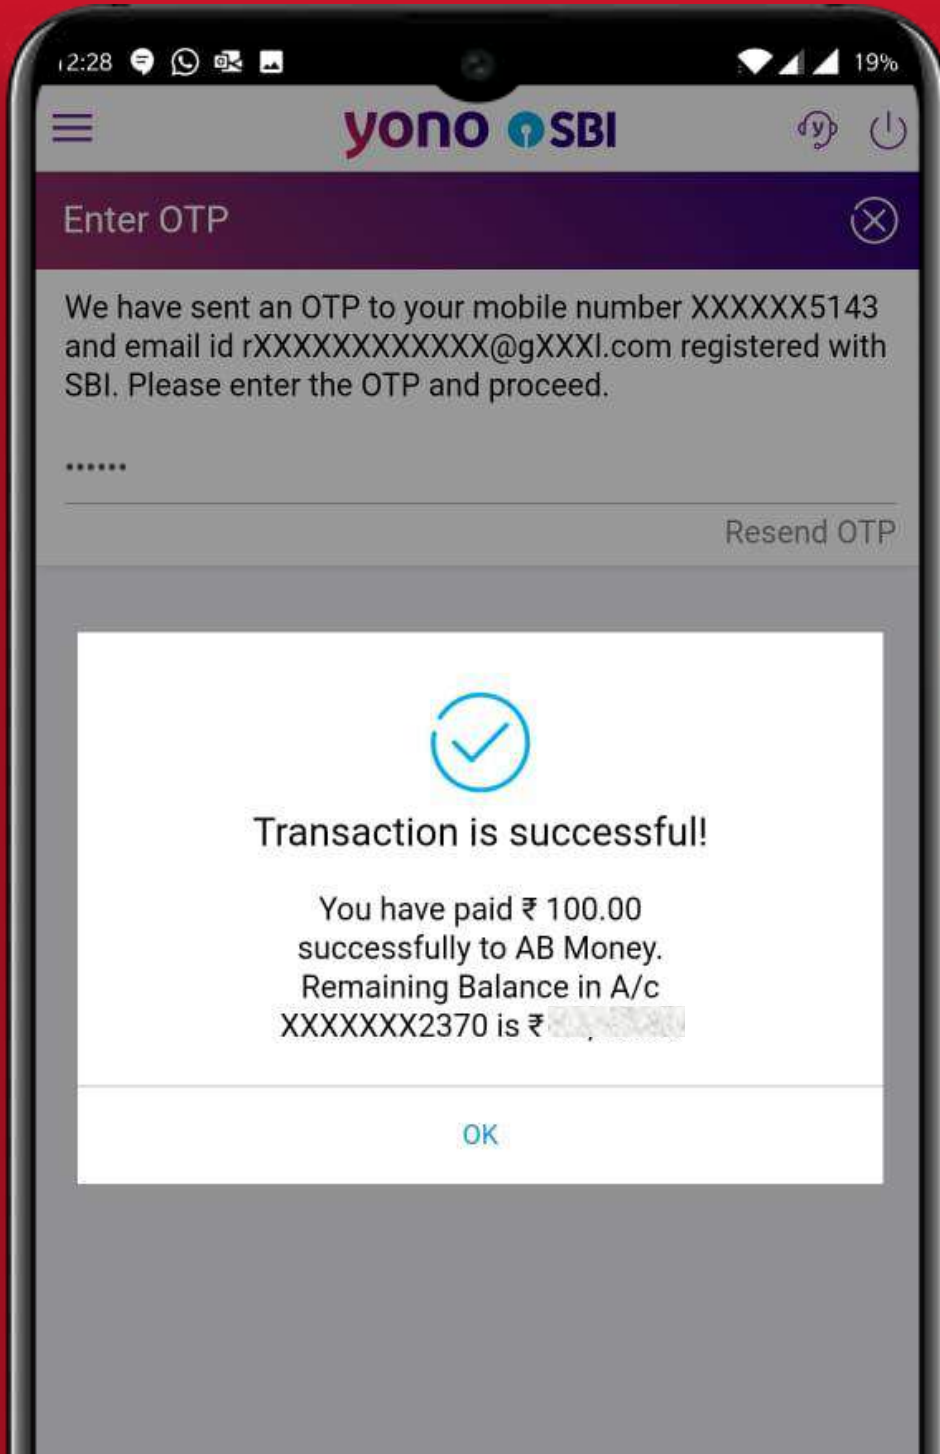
12:28 19%

yono SBI

Enter OTP

We have sent an OTP to your mobile number XXXXXX5143 and email id rXXXXXXXXXXXX@gXXXl.com registered with SBI. Please enter the OTP and proceed.

••••••

Resend OTP

Transaction is successful!

You have paid ₹ 100.00 successfully to AB Money. Remaining Balance in A/c XXXXXXX2370 is ₹ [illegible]

OK